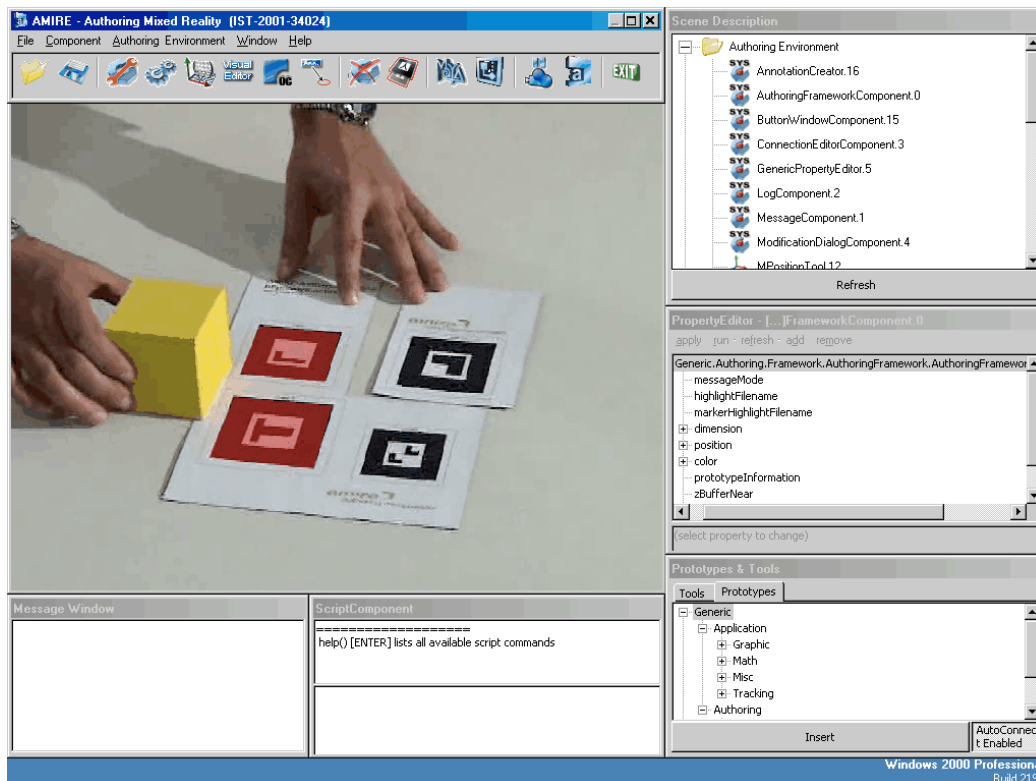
AMIRE - Authoring Mixed Reality (IST-2001-34024)

File Component Authoring Environment Window Help

Visual Editor

EXIT

Scene Description

Authoring Environment
AnnotationCreator.16
AuthoringFrameworkComponent.0
ButtonWindowComponent.15
ConnectionEditorComponent.3
GenericPropertyEditor.5
LogComponent.2
MessageComponent.1
ModificationDialogComponent.4
MPositionTool.12

Refresh

PropertyEditor - [...]FrameworkComponent.0

apply run - refresh - add remove

Generic.Authoring.Framework.AuthoringFramework.AuthoringFramewor
messageMode
highlightFilename
markerHighlightFilename
dimension
position
color
prototypeInformation
zBufferNear

(select property to change)

Prototypes & Tools

Tools Prototypes

Generic
Application
Graphic
Math
Misc
Tracking
Authoring

Insert

AutoConnec t Enabled

Message Window

ScriptComponent

====================
help() [ENTER] lists all available script commands

Windows 2000 Professiona
Build 21